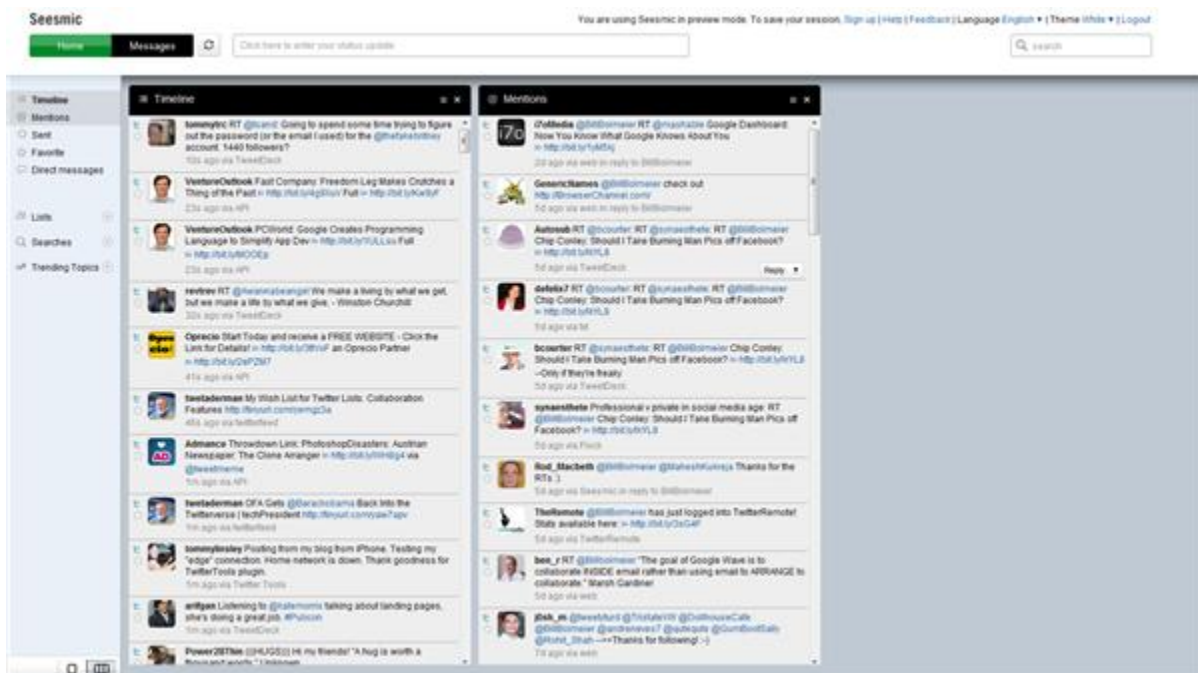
Seesmic

You are using Seesmic in preview mode. To save your session, Sign up | Help | Feedback | Language English ▾ | Theme White ▾ | Logout

Home Messages

Click here to enter your status update

search

Timeline
Mentions
Sent
Favorite
Direct messages

Lists
Searches
Trending Topics

Timeline

tommytrc RT @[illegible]: Going to spend some time trying to figure out the password (or the email I used) for the @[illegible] account. 1440 followers?
10s ago via TweetDeck

VentureOutlook Fast Company: Freedom Leg Makes Crutches a Thing of the Past » http://bit.ly/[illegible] » http://bit.ly/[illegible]
23s ago via API

VentureOutlook PCWorld: Google Creates Programming Language to Simplify App Dev » http://bit.ly/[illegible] Full » http://bit.ly/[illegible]
23s ago via API

revtrev RT @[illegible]: We make a living by what we get, but we make a life by what we give. - Winston Churchill
32s ago via TweetDeck

Oprecio Start Today and receive a FREE WEBSITE - Click the Link for Details! » http://bit.ly/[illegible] an Oprecio Partner » http://bit.ly/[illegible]
41s ago via API

tweetaderman My Wish List for Twitter Lists: Collaboration Features http://tinyurl.com/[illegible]
45s ago via twitterfeed

Admance Throwdown Link: PhotoshopDisasters: Austrian Newspaper, The Clone Arranger » http://bit.ly/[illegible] via @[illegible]
1m ago via API

tweetaderman OFA Gets @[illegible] Back Into the Twitterverse | techPresident http://tinyurl.com/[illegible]
1m ago via twitterfeed

tommylesley Posting from my blog from iPhone. Testing my "edge" connection. Home network is down. Thank goodness for TwitterTools plugin.
1m ago via Twitter Tools

antlyan Listening to @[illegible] talking about landing pages, she's doing a great job. #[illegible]
1m ago via TweetDeck

Power20Tim ((HUGS)) Hi my friends! "A hug is worth a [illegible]

Mentions

i7oMedia @BillBolmeier RT @mashable Google Dashboard: Now You Know What Google Knows About You » http://bit.ly/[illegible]
20 ago via web in reply to BillBolmeier

GenericNames @BillBolmeier check out http://BrowserChannel.com/
5d ago via web in reply to BillBolmeier

Autosub RT @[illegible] RT @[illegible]: RT @BillBolmeier Chip Conley: Should I Take Burning Man Pics off Facebook? » http://bit.ly/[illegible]
5d ago via TweetDeck
Reply ▾

defelix7 RT @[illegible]: RT @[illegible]: RT @BillBolmeier Chip Conley: Should I Take Burning Man Pics off Facebook? » http://bit.ly/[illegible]
5d ago via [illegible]

bcourter RT @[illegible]: RT @BillBolmeier Chip Conley: Should I Take Burning Man Pics off Facebook? » http://bit.ly/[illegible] --Only if they're freaky
5d ago via TweetDeck

synaesthete Professional v private in social media age: RT @BillBolmeier Chip Conley: Should I Take Burning Man Pics off Facebook? » http://bit.ly/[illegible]
5d ago via Flock

Rod_Macbeth @BillBolmeier @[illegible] Thanks for the RTs :)
5d ago via Seesmic in reply to BillBolmeier

TheRemote @BillBolmeier has just logged into TwitterRemote! Stats available here: » http://bit.ly/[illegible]
5d ago via TwitterRemote

ben_r RT @BillBolmeier "The goal of Google Wave is to collaborate INSIDE email rather than using email to ARRANGE to collaborate." Marsh Gardiner
5d ago via web

jDsh_m @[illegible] @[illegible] @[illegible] @BillBolmeier @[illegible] @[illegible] @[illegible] @Rohit_Shah---==Thanks for following! :-)
7d ago via web